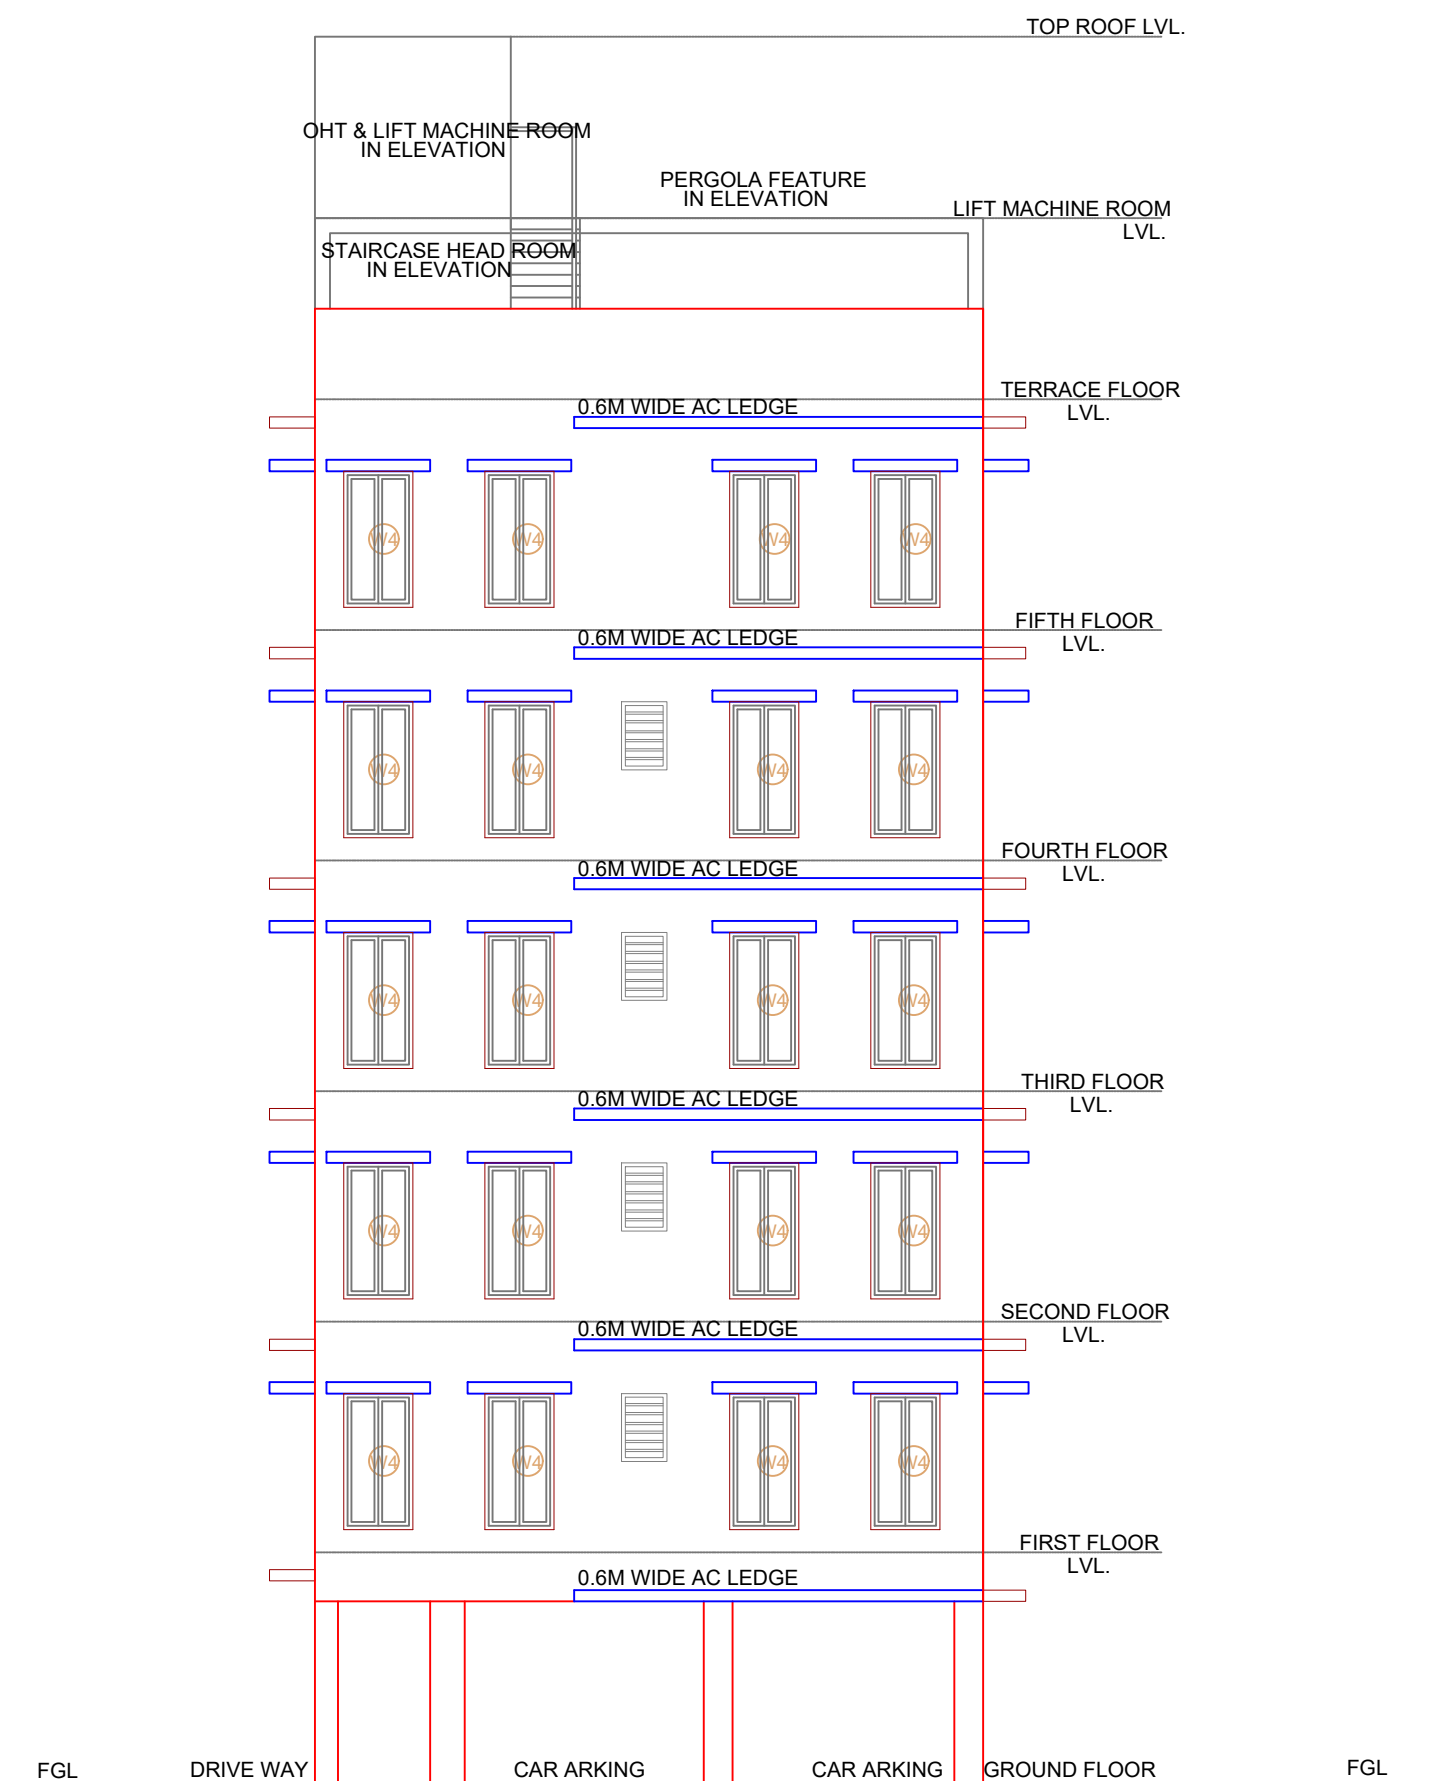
TOP ROOF LVL.

OHT & LIFT MACHINE ROOM
IN ELEVATION

PERGOLA FEATURE
IN ELEVATION

LIFT MACHINE ROOM
LVL.

STAIRCASE HEAD ROOM
IN ELEVATION

TERRACE FLOOR
LVL.

0.6M WIDE AC LEDGE

W4 W4 W4 W4

FIFTH FLOOR
LVL.

0.6M WIDE AC LEDGE

W4 W4 W4 W4

FOURTH FLOOR
LVL.

0.6M WIDE AC LEDGE

W4 W4 W4 W4

THIRD FLOOR
LVL.

0.6M WIDE AC LEDGE

W4 W4 W4 W4

SECOND FLOOR
LVL.

0.6M WIDE AC LEDGE

W4 W4 W4 W4

FIRST FLOOR
LVL.

0.6M WIDE AC LEDGE

FGL DRIVE WAY CAR ARKING CAR ARKING GROUND FLOOR FGL